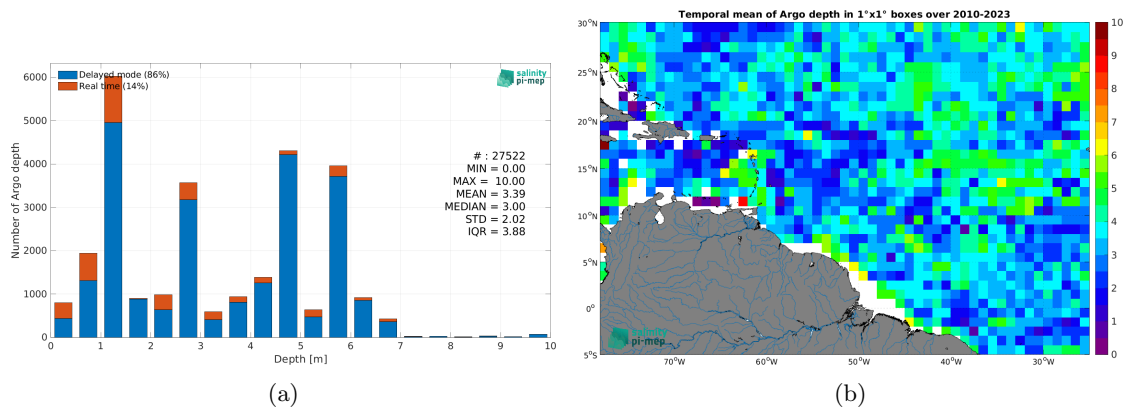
Delayed mode (86%)
Real time (14%)

salinity pi-mep

6000
5000
4000
3000
2000
1000
0

Number of Argo depth

0 1 2 3 4 5 6 7 8 9 10
Depth [m]

# : 27522
MIN = 0.00
MAX = 10.00
MEAN = 3.39
MEDIAN = 3.00
STD = 2.02
IQR = 3.88

(a)

Temporal mean of Argo depth in 1°x1° boxes over 2010-2023

30°N
25°N
20°N
15°N
10°N
5°N
0°
5°S

70°W 60°W 50°W 40°W 30°W

10
9
8
7
6
5
4
3
2
1
0

salinity pi-mep

(b)